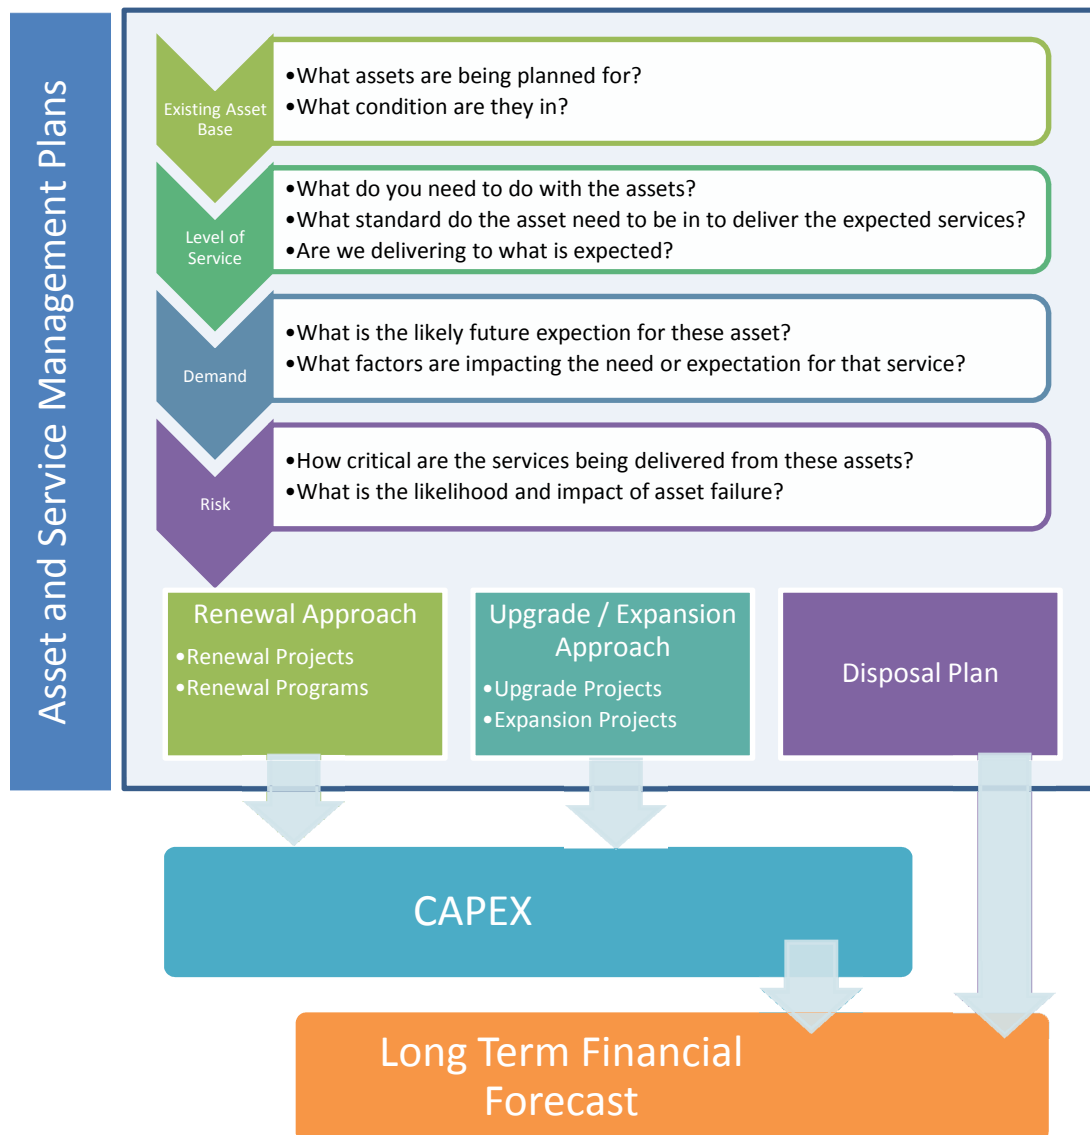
Asset and Service Management Plans

Existing Asset Base

•What assets are being planned for?
•What condition are they in?

Level of Service

•What do you need to do with the assets?
•What standard do the asset need to be in to deliver the expected services?
•Are we delivering to what is expected?

Demand

•What is the likely future expection for these asset?
•What factors are impacting the need or expectation for that service?

Risk

•How critical are the services being delivered from these assets?
•What is the likelihood and impact of asset failure?

Renewal Approach
•Renewal Projects
•Renewal Programs

Upgrade / Expansion Approach
•Upgrade Projects
•Expansion Projects

Disposal Plan

CAPEX

Long Term Financial Forecast